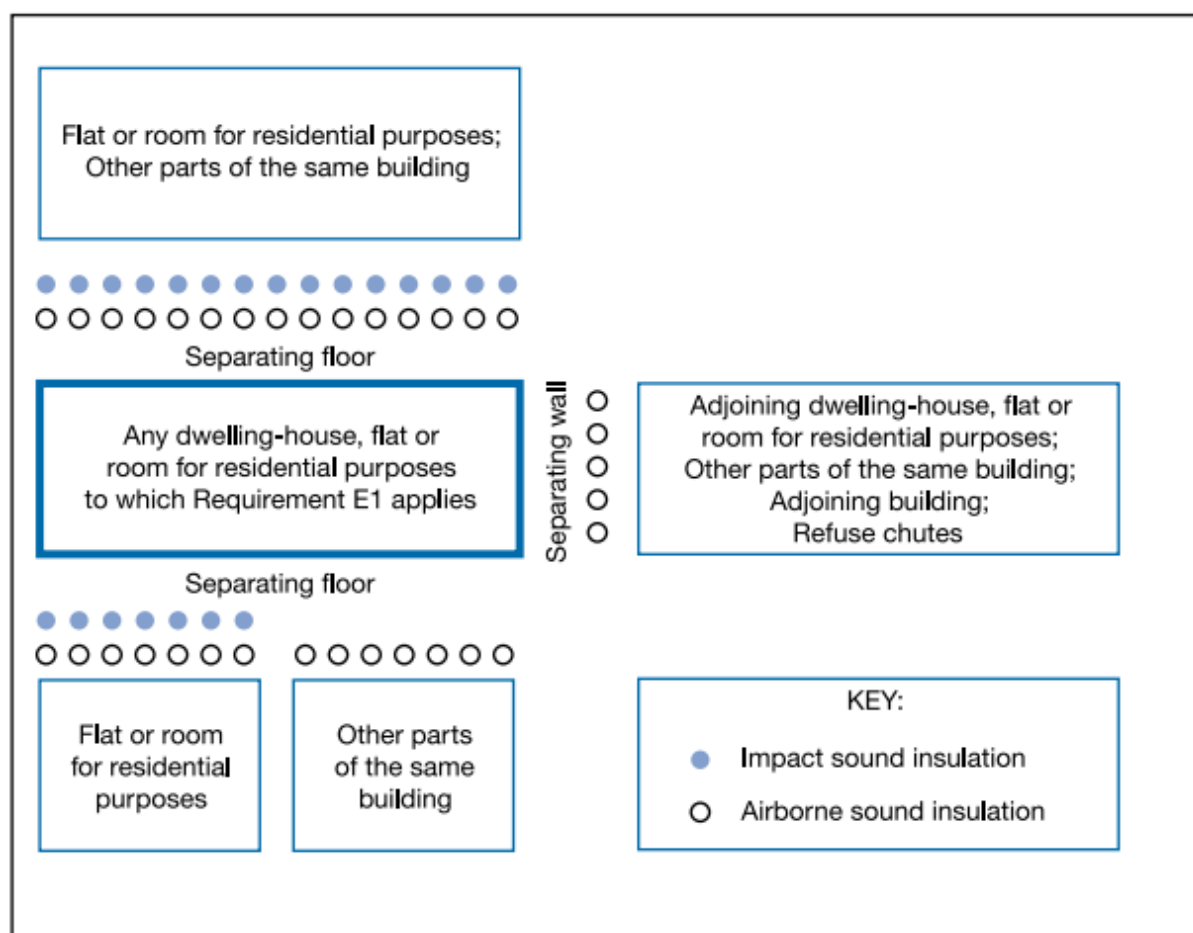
Flat or room for residential purposes;
Other parts of the same building

Separating floor

Any dwelling-house, flat or room for residential purposes to which Requirement E1 applies

Separating wall

Adjoining dwelling-house, flat or room for residential purposes;
Other parts of the same building;
Adjoining building;
Refuse chutes

Separating floor

Flat or room for residential purposes

Other parts of the same building

KEY:
Impact sound insulation
Airborne sound insulation